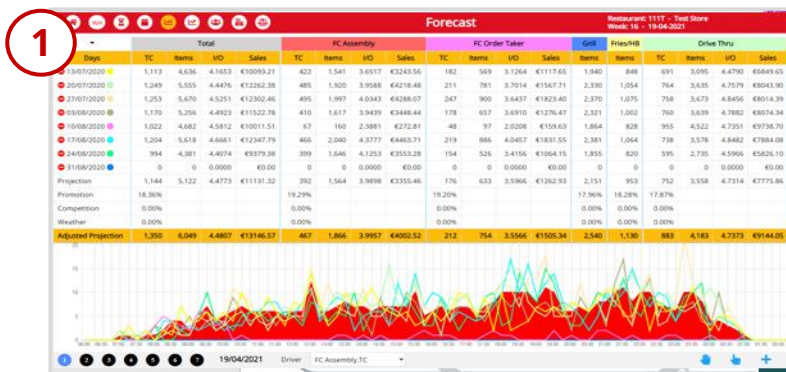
1

Forecast

Restaurant: 111T - Test Store
Week: 16 - 19-04-2021

| Days | Total TC | Total Items | Total I/O | Total Sales | FC Assembly TC | FC Assembly Items | FC Assembly I/O | FC Assembly Sales | FC Order Taker TC | FC Order Taker Items | FC Order Taker I/O | FC Order Taker Sales | Grill Items | Fries/HB Items | Drive Thru TC | Drive Thru Items | Drive Thru I/O | Drive Thru Sales |
|---|---|---|---|---|---|---|---|---|---|---|---|---|---|---|---|---|---|---|
| 13/07/2020 | 1,113 | 4,636 | 4.1653 | €10093.21 | 422 | 1,541 | 3.6517 | €3243.56 | 182 | 569 | 3.1264 | €1117.65 | 1,940 | 848 | 691 | 3,095 | 4.4790 | €6849.65 |
| 20/07/2020 | 1,249 | 5,555 | 4.4476 | €12262.38 | 485 | 1,920 | 3.9588 | €4218.48 | 211 | 781 | 3.7014 | €1567.71 | 2,330 | 1,054 | 764 | 3,635 | 4.7579 | €8043.90 |
| 27/07/2020 | 1,253 | 5,670 | 4.5251 | €12302.46 | 495 | 1,997 | 4.0343 | €4288.07 | 247 | 900 | 3.6437 | €1823.40 | 2,370 | 1,075 | 758 | 3,673 | 4.8456 | €8014.39 |
| 03/08/2020 | 1,170 | 5,256 | 4.4923 | €11522.78 | 410 | 1,617 | 3.9439 | €3448.44 | 178 | 657 | 3.6910 | €1276.47 | 2,321 | 1,002 | 760 | 3,639 | 4.7882 | €8074.34 |
| 10/08/2020 | 1,022 | 4,682 | 4.5812 | €10011.51 | 67 | 160 | 2.3881 | €272.81 | 48 | 97 | 2.0208 | €159.63 | 1,864 | 828 | 955 | 4,522 | 4.7351 | €9738.70 |
| 17/08/2020 | 1,204 | 5,618 | 4.6661 | €12347.79 | 466 | 2,040 | 4.3777 | €4463.71 | 219 | 886 | 4.0457 | €1831.55 | 2,381 | 1,064 | 738 | 3,578 | 4.8482 | €7884.08 |
| 24/08/2020 | 994 | 4,381 | 4.4074 | €9379.38 | 399 | 1,646 | 4.1253 | €3553.28 | 154 | 526 | 3.4156 | €1064.15 | 1,855 | 820 | 595 | 2,735 | 4.5966 | €5826.10 |
| 31/08/2020 | 0 | 0 | 0.0000 | €0.00 | 0 | 0 | 0.0000 | €0.00 | 0 | 0 | 0.0000 | €0.00 | 0 | 0 | 0 | 0 | 0.0000 | €0.00 |
| Projection | 1,144 | 5,122 | 4.4773 | €11131.32 | 392 | 1,564 | 3.9898 | €3355.46 | 176 | 633 | 3.5966 | €1262.93 | 2,151 | 953 | 752 | 3,558 | 4.7314 | €7775.86 |
| Promotion | 18.36% | | | | 19.29% | | | | 19.20% | | | | 17.96% | 18.28% | 17.87% | | | |
| Competition | 0.00% | | | | 0.00% | | | | 0.00% | | | | 0.00% | 0.00% | 0.00% | | | |
| Weather | 0.00% | | | | 0.00% | | | | 0.00% | | | | 0.00% | 0.00% | 0.00% | | | |
| Adjusted Projection | 1,350 | 6,049 | 4.4807 | €13146.57 | 467 | 1,866 | 3.9957 | €4002.52 | 212 | 754 | 3.5566 | €1505.34 | 2,540 | 1,130 | 883 | 4,183 | 4.7373 | €9144.05 |

1 2 3 4 5 6 7 19/04/2021 Driver FC Assembly,TC